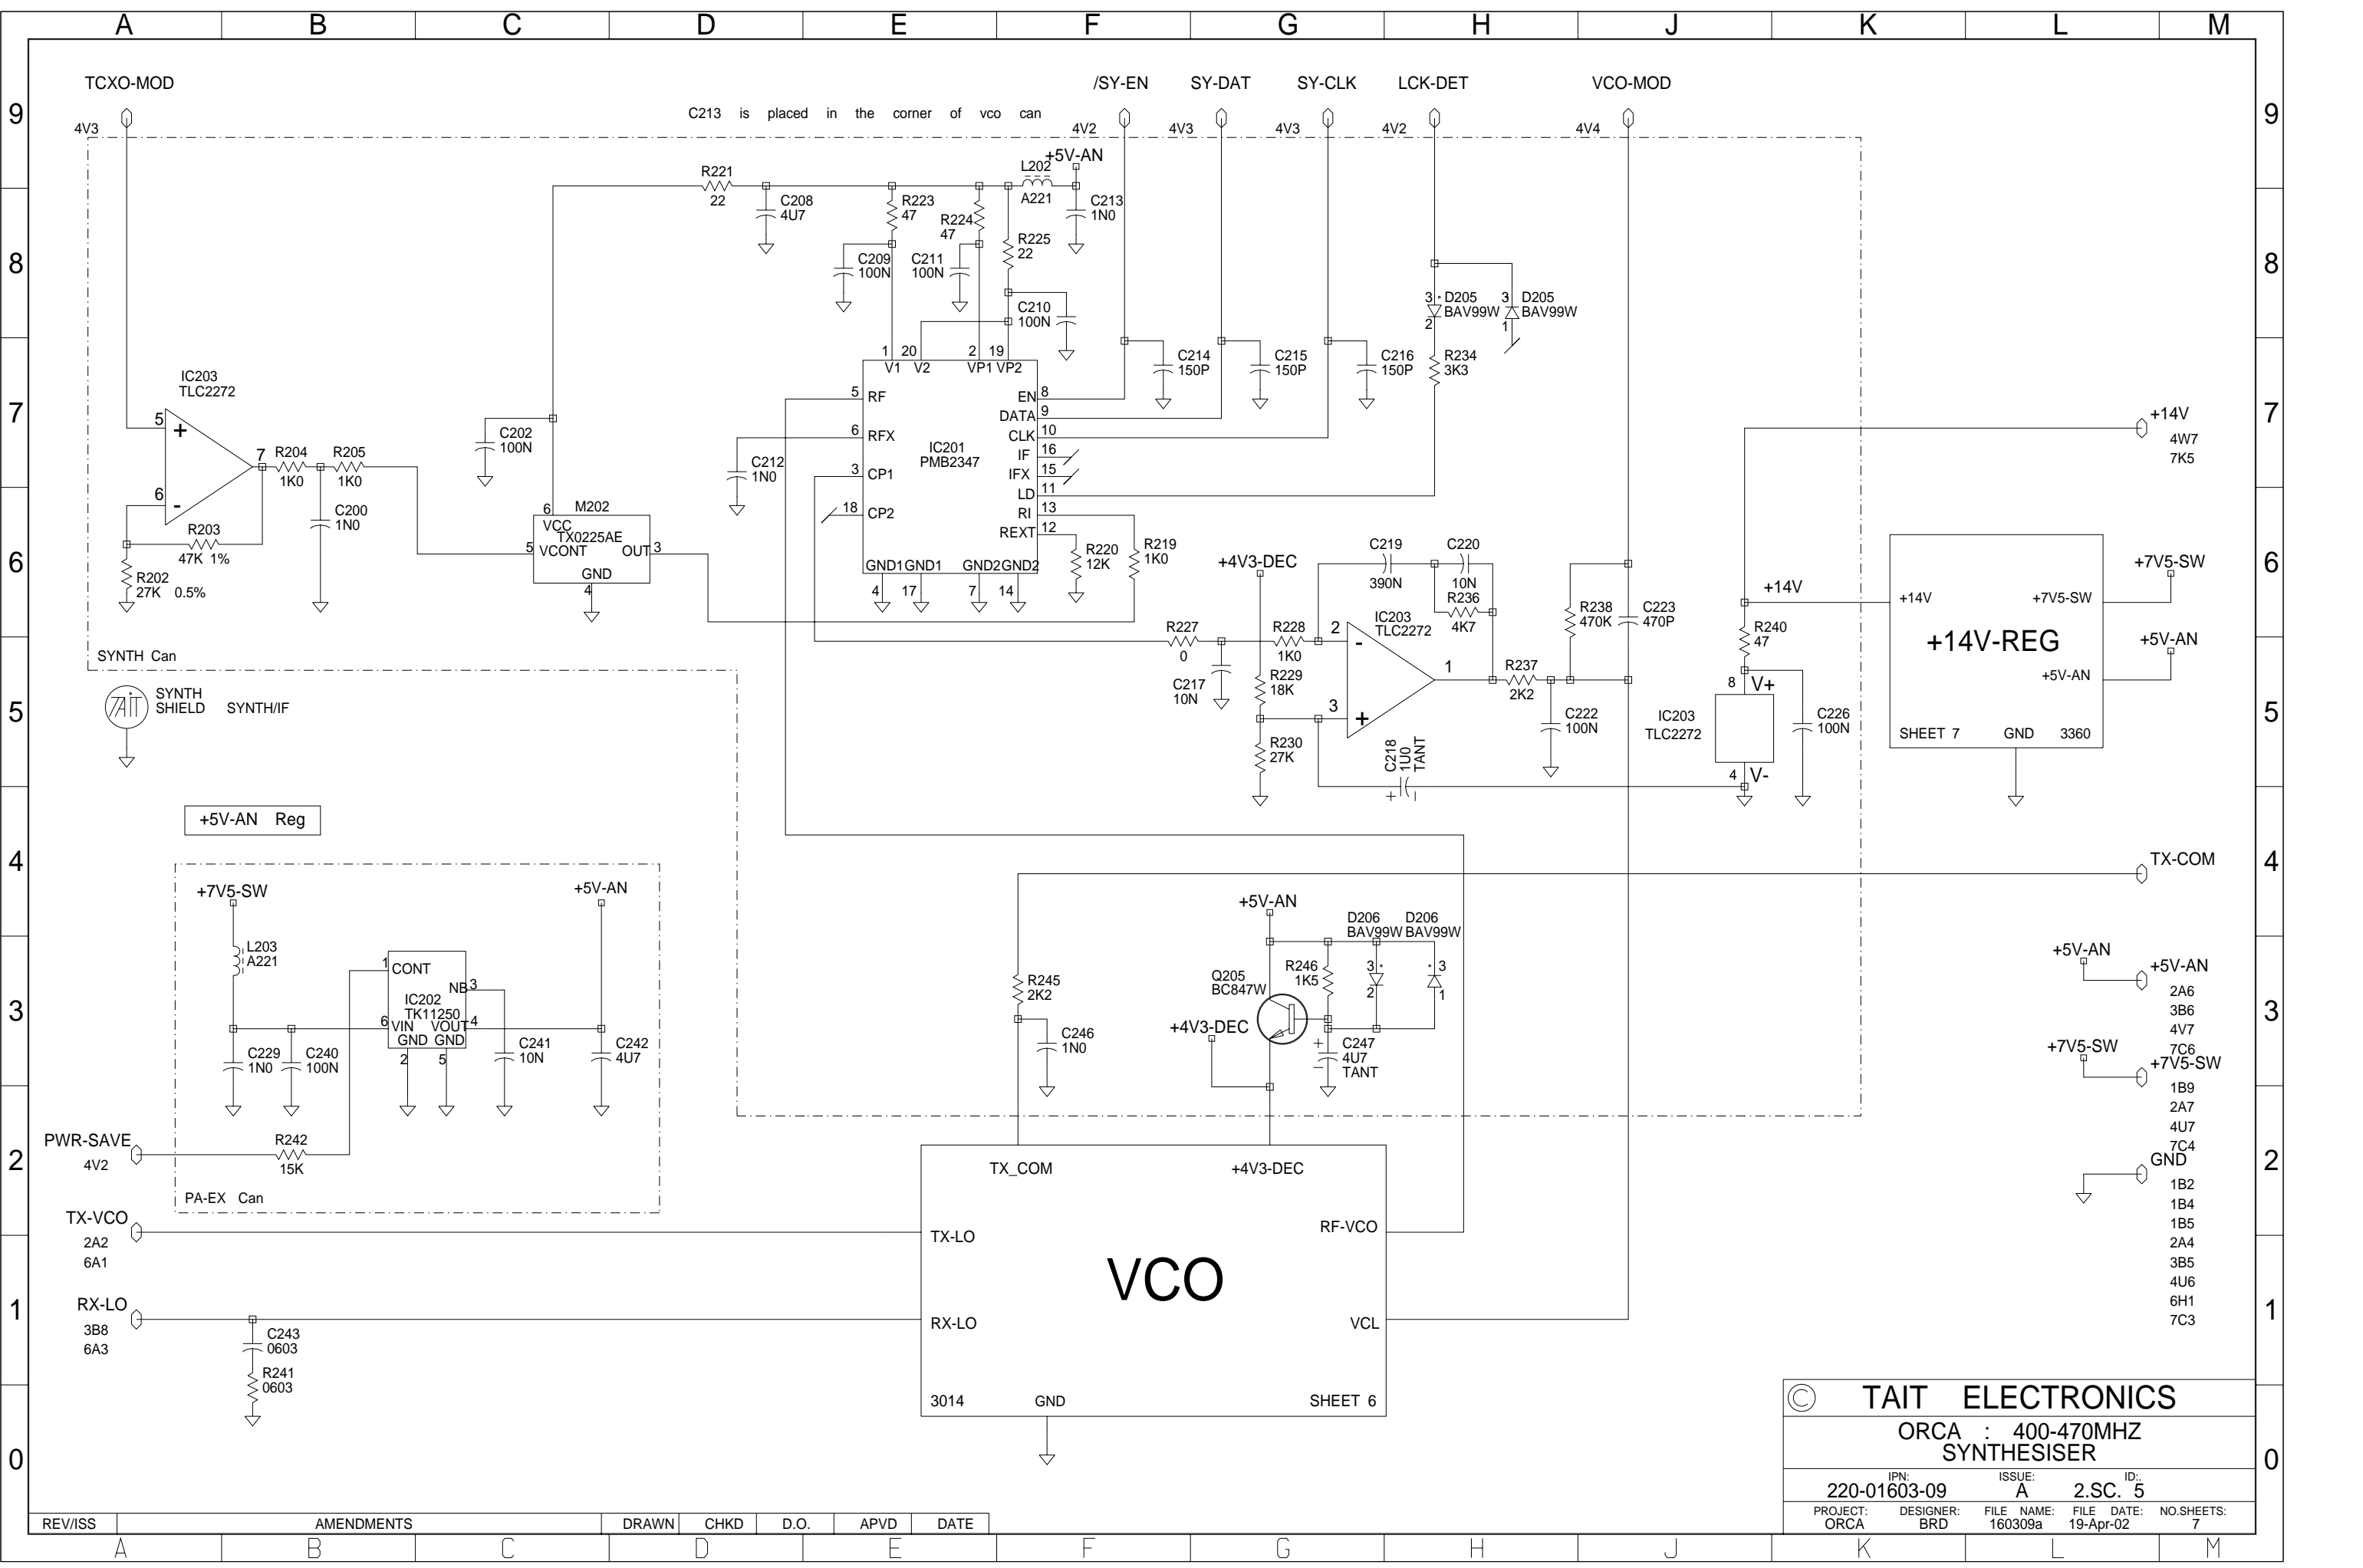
A B C D E F G H J K L M

9 8 7 6 5 4 3 2 1 0

TCXO-MOD
4V3
C213 is placed in the corner of vco can
/SY-EN SY-DAT SY-CLK LCK-DET VCO-MOD
4V2 4V3 4V3 4V2 4V4

R221 22
C208 4U7
R223 47
R224 47
L202 A221
+5V-AN
C213 1N0
R225 22
C209 100N
C211 100N
C210 100N
D205 BAV99W
D205 BAV99W
C214 150P
C215 150P
C216 150P
R234 3K3

IC203 TLC2272
R204 1K0
R205 1K0
C200 1N0
R203 47K 1%
R202 27K 0.5%
C202 100N
M202 TX0225AE
VCC VCONT OUT GND

IC201 PMB2347
V1 V2 VP1 VP2
RF RFX CP1 CP2
EN DATA CLK IF IFX LD RI REXT
GND1 GND1 GND2 GND2
C212 1N0
R220 12K
R219 1K0

+14V 4W7 7K5
+4V3-DEC
C219 390N
C220 10N
R236 4K7
R238 470K
C223 470P
R227 0
R228 1K0
IC203 TLC2272
R237 2K2
C217 10N
R229 18K
R230 27K
C222 100N
C218 1U0 TANT
R240 47
IC203 TLC2272
V+ V-
C226 100N
+14V
+14V-REG
+14V +7V5-SW +5V-AN
SHEET 7 GND 3360
+7V5-SW
+5V-AN

SYNTH Can
SYNTH SHIELD SYNTH/IF

+5V-AN Reg
+7V5-SW
+5V-AN
L203 A221
IC202 TK11250
CONT NB VIN VOUT GND GND
C229 1N0
C240 100N
C241 10N
C242 4U7
PWR-SAVE 4V2
R242 15K
PA-EX Can

TX-COM
+5V-AN
D206 BAV99W
D206 BAV99W
R245 2K2
Q205 BC847W
R246 1K5
+4V3-DEC
C246 1N0
C247 4U7 TANT

+5V-AN
+5V-AN 2A6 3B6 4V7 7C6
+7V5-SW
+7V5-SW 1B9 2A7 4U7 7C4
GND 1B2 1B4 1B5 2A4 3B5 4U6 6H1 7C3

TX-VCO 2A2 6A1
RX-LO 3B8 6A3
C243 0603
R241 0603

TX_COM +4V3-DEC
TX-LO RF-VCO
VCO
RX-LO VCL
3014 GND SHEET 6

© TAIT ELECTRONICS
ORCA : 400-470MHZ SYNTHESISER
IPN: 220-01603-09 ISSUE: A ID: 2.SC. 5
PROJECT: ORCA DESIGNER: BRD FILE NAME: 160309a FILE DATE: 19-Apr-02 NO.SHEETS: 7

| REV/ISS | AMENDMENTS | DRAWN | CHKD | D.O. | APVD | DATE |
|---|---|---|---|---|---|---|